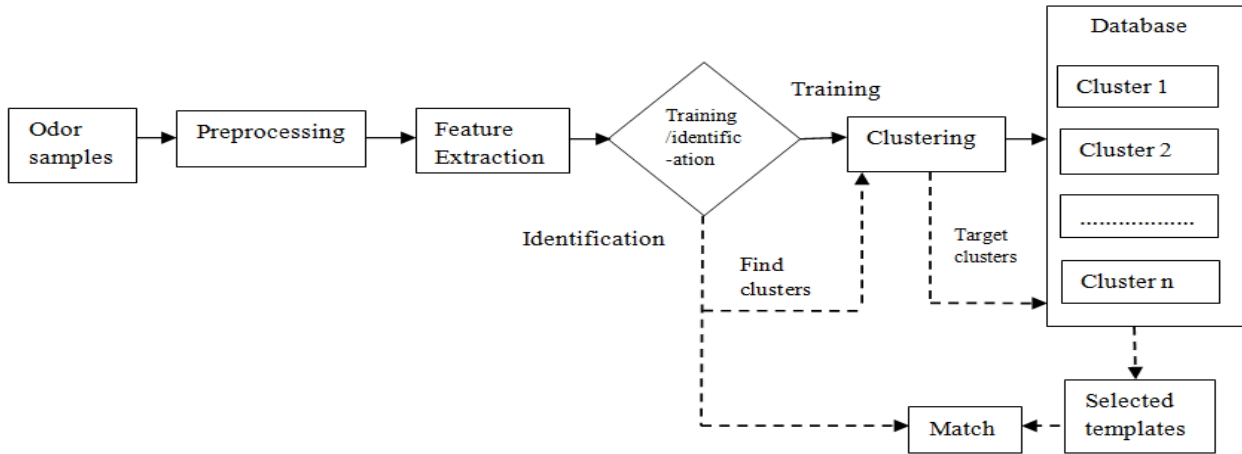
Odor samples

Preprocessing

Feature Extraction

Training /identific -ation

Training

Identification

Clustering

Find clusters

Target clusters

Database

Cluster 1

Cluster 2

.................

Cluster n

Selected templates

Match